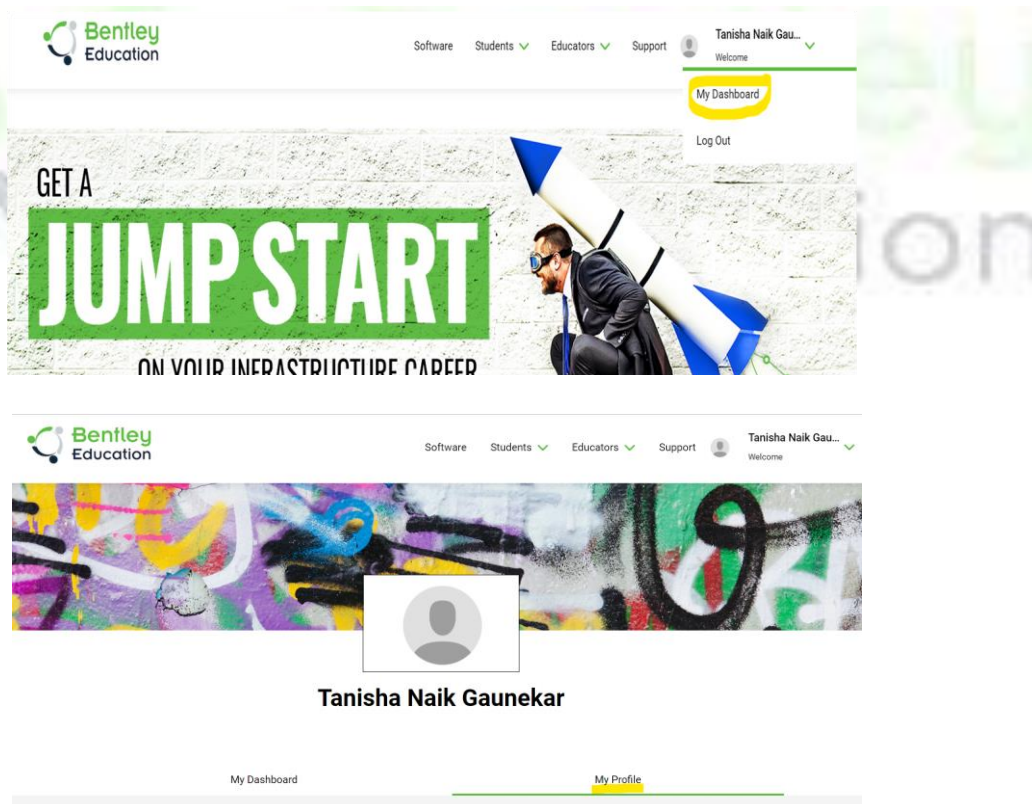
Bentley Education

Software Students Educators Support Tanisha Naik Gau... Welcome

My Dashboard

Log Out

GET A JUMP START ON YOUR INFRASTRUCTURE CAREER

Bentley Education

Software Students Educators Support Tanisha Naik Gau... Welcome

Tanisha Naik Gaunekar

My Dashboard

My Profile